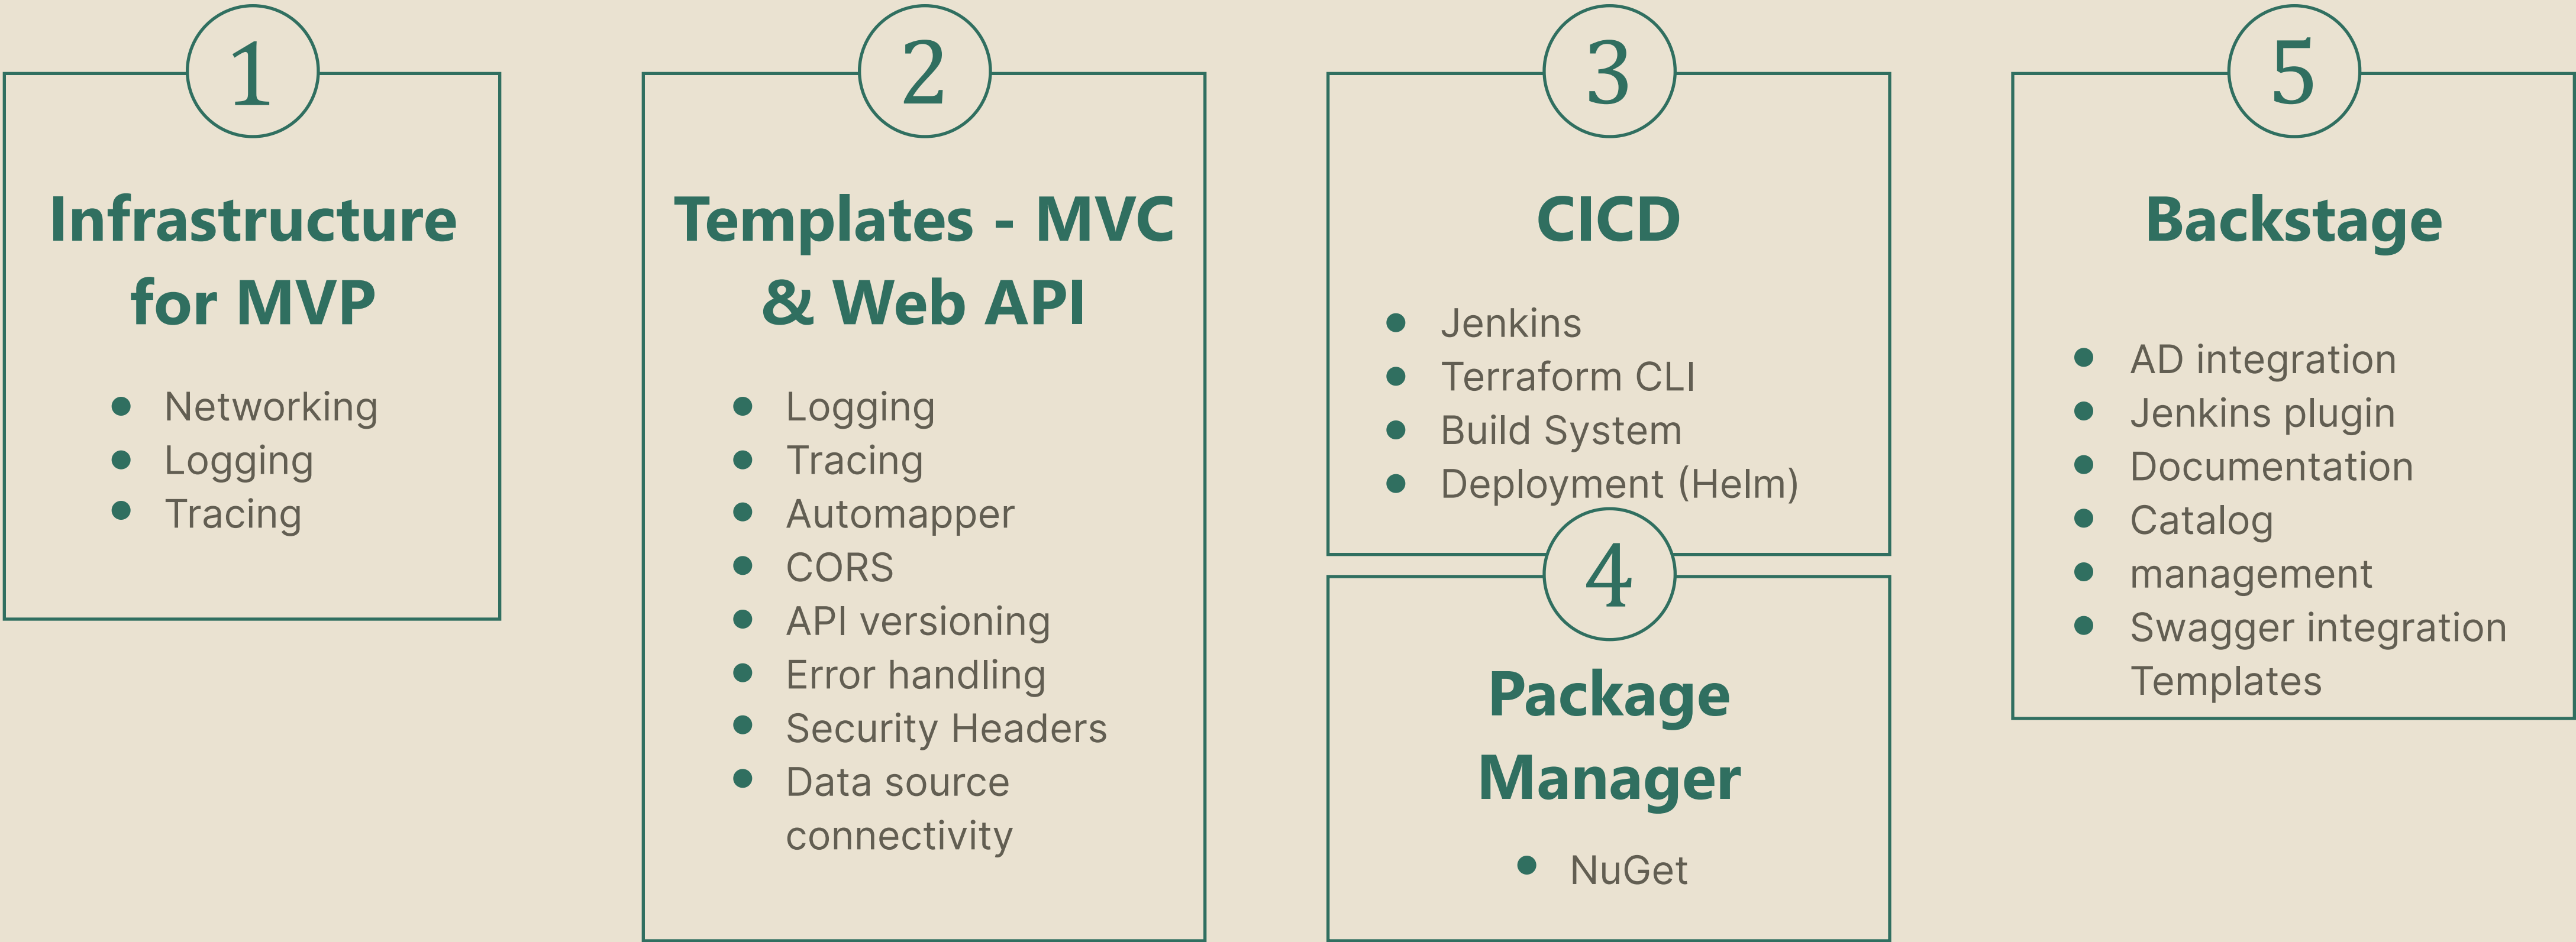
1

Infrastructure for MVP

- Networking
- Logging
- Tracing

2

Templates - MVC & Web API

- Logging
- Tracing
- Automapper
- CORS
- API versioning
- Error handling
- Security Headers
- Data source connectivity

3

CICD

- Jenkins
- Terraform CLI
- Build System
- Deployment (Helm)

4

Package Manager

- NuGet

5

Backstage

- AD integration
- Jenkins plugin
- Documentation
- Catalog
- management
- Swagger integration Templates